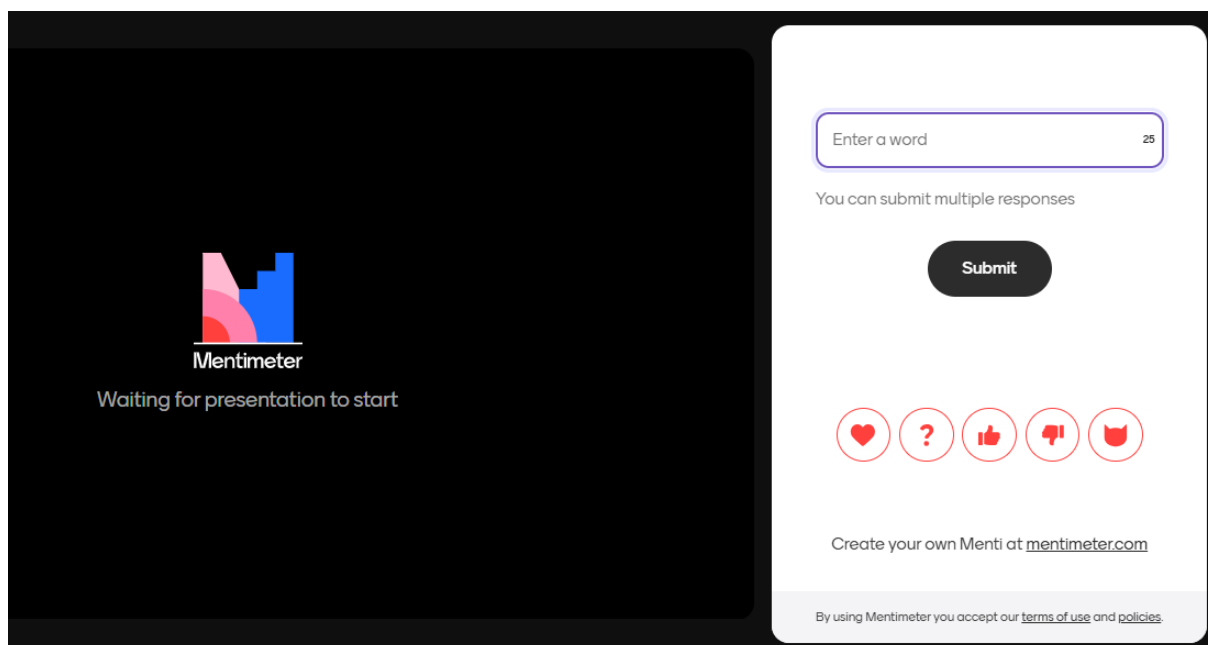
Mentimeter

Waiting for presentation to start

Enter a word

25

You can submit multiple responses

Submit

Create your own Menti at mentimeter.com

By using Mentimeter you accept our terms of use and policies.